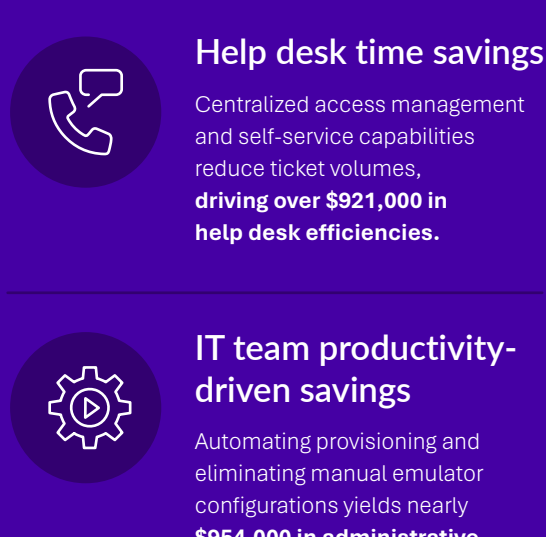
Help desk time savings

Centralized access management and self-service capabilities reduce ticket volumes, **driving over $921,000 in help desk efficiencies.**

IT team productivity-driven savings

Automating provisioning and eliminating manual emulator configurations yields nearly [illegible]